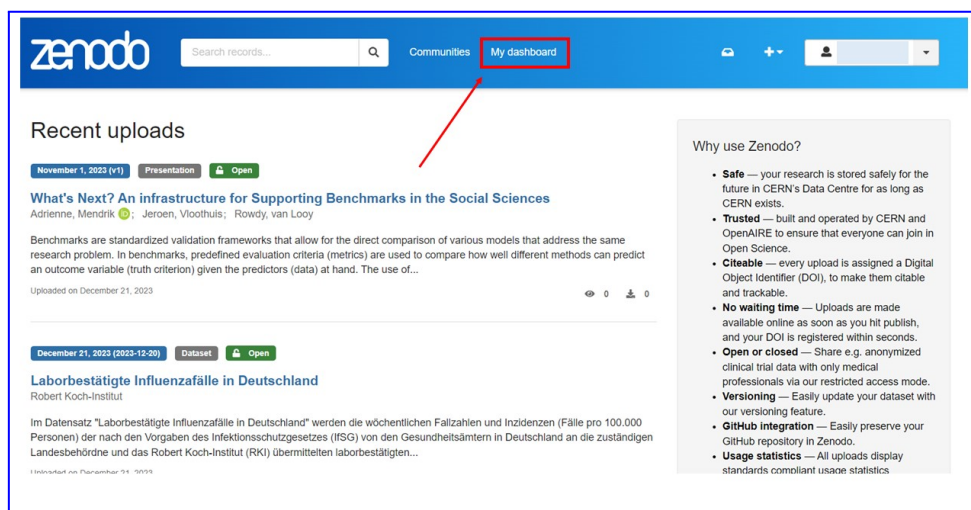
zenodo

Search records...

Communities My dashboard

Recent uploads

November 1, 2023 (v1) Presentation Open

What's Next? An infrastructure for Supporting Benchmarks in the Social Sciences

Adrienne, Mendrik; Jeroen, Vloothuis; Rowdy, van Looy

Benchmarks are standardized validation frameworks that allow for the direct comparison of various models that address the same research problem. In benchmarks, predefined evaluation criteria (metrics) are used to compare how well different methods can predict an outcome variable (truth criterion) given the predictors (data) at hand. The use of...

Uploaded on December 21, 2023

0 0

December 21, 2023 (2023-12-20) Dataset Open

Laborbestätigte Influenzafälle in Deutschland

Robert Koch-Institut

Im Datensatz "Laborbestätigte Influenzafälle in Deutschland" werden die wöchentlichen Fallzahlen und Inzidenzen (Fälle pro 100.000 Personen) der nach den Vorgaben des Infektionsschutzgesetzes (IfSG) von den Gesundheitsämtern in Deutschland an die zuständigen Landesbehördne und das Robert Koch-Institut (RKI) übermittelten laborbestätigten...

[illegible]

Why use Zenodo?

- **Safe** — your research is stored safely for the future in CERN's Data Centre for as long as CERN exists.
- **Trusted** — built and operated by CERN and OpenAIRE to ensure that everyone can join in Open Science.
- **Citeable** — every upload is assigned a Digital Object Identifier (DOI), to make them citable and trackable.
- **No waiting time** — Uploads are made available online as soon as you hit publish, and your DOI is registered within seconds.
- **Open or closed** — Share e.g. anonymized clinical trial data with only medical professionals via our restricted access mode.
- **Versioning** — Easily update your dataset with our versioning feature.
- **GitHub integration** — Easily preserve your GitHub repository in Zenodo.
- **Usage statistics** — All uploads display standards compliant usage statistics